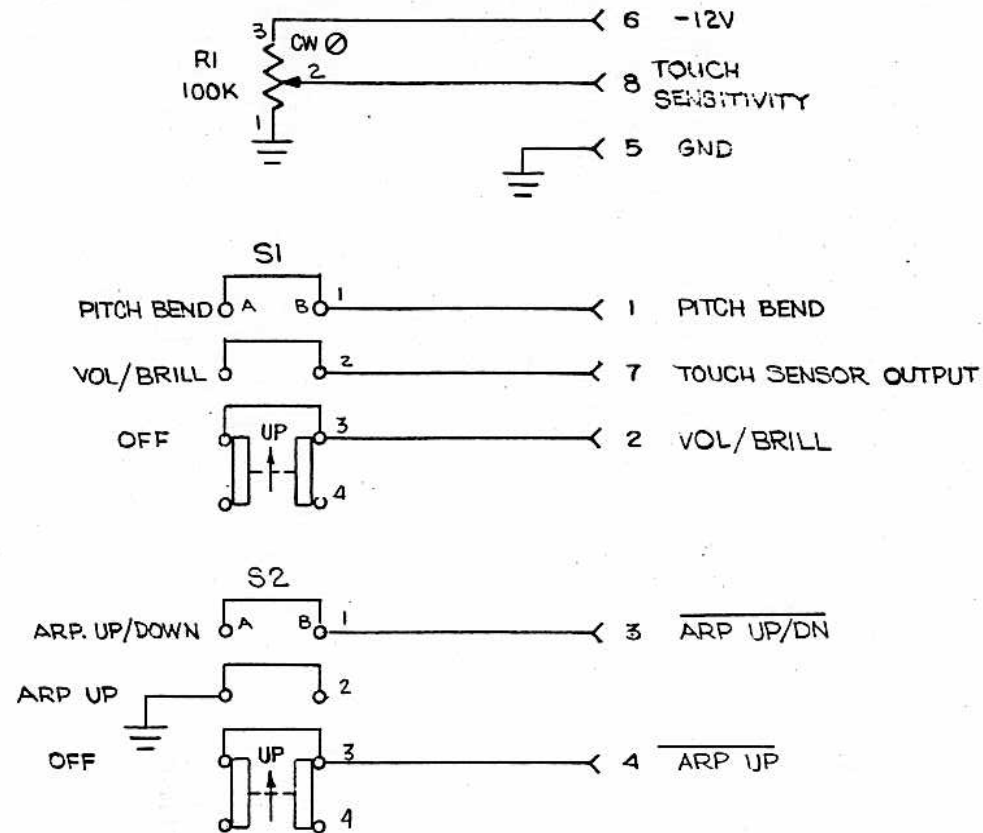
3 CW
R1 100K
2
1
6 -12V
8 TOUCH SENSITIVITY
5 GND

S1
PITCH BEND A B 1
1 PITCH BEND
VOL/BRILL 2
7 TOUCH SENSOR OUTPUT
OFF UP 3
4
2 VOL/BRILL

S2
ARP. UP/DOWN A B 1
3 $\overline{\text{ARP UP/DN}}$
ARP UP 2
OFF UP 3
4
4 $\overline{\text{ARP UP}}$